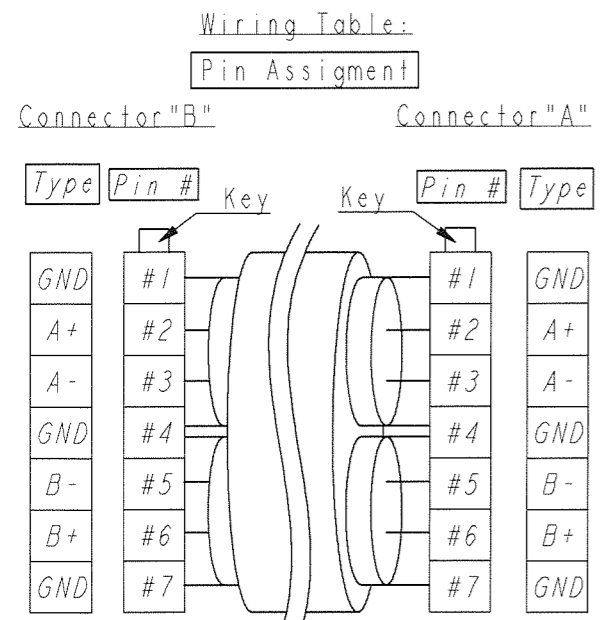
Wiring Table:

Pin Assigment

Connector"B"

Connector"A"

Type Pin #

Key

Key

Pin # Type

| Type | Pin # |
|---|---|
| GND | #1 |
| A+ | #2 |
| A- | #3 |
| GND | #4 |
| B- | #5 |
| B+ | #6 |
| GND | #7 |

| Pin # | Type |
|---|---|
| #1 | GND |
| #2 | A+ |
| #3 | A- |
| #4 | GND |
| #5 | B- |
| #6 | B+ |
| #7 | GND |